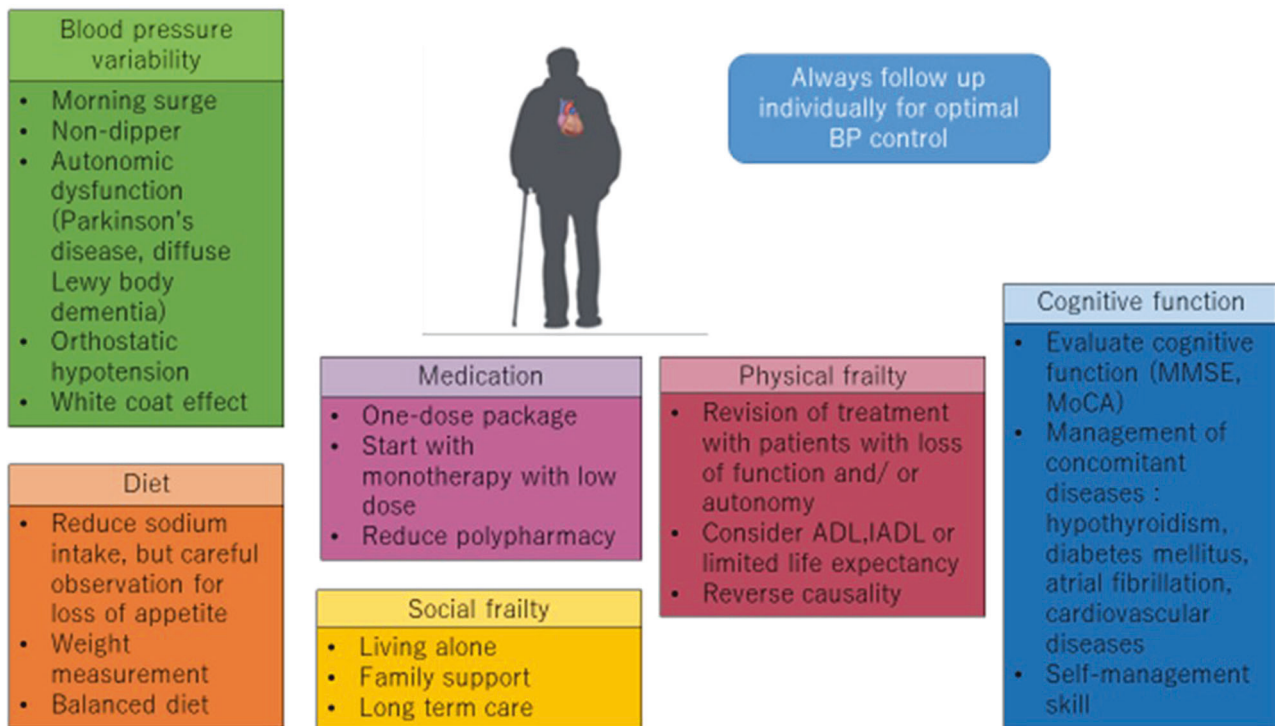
Blood pressure variability

- Morning surge
- Non-dipper
- Autonomic dysfunction (Parkinson's disease, diffuse Lewy body dementia)
- Orthostatic hypotension
- White coat effect

Always follow up individually for optimal BP control

Cognitive function

- Evaluate cognitive function (MMSE, MoCA)
- Management of concomitant diseases : hypothyroidism, diabetes mellitus, atrial fibrillation, cardiovascular diseases
- Self-management skill

Medication

- One-dose package
- Start with monotherapy with low dose
- Reduce polypharmacy

Physical frailty

- Revision of treatment with patients with loss of function and/ or autonomy
- Consider ADL,IADL or limited life expectancy
- Reverse causality

Diet

- Reduce sodium intake, but careful observation for loss of appetite
- Weight measurement
- Balanced diet

Social frailty

- Living alone
- Family support
- Long term care